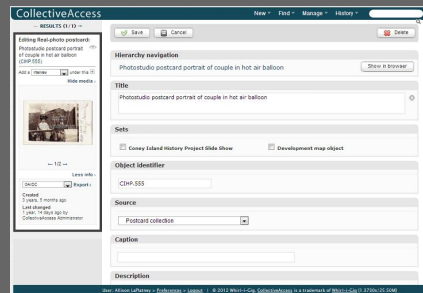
CollectiveAccess

New ▾ Find ▾ Manage ▾ History ▾

← RESULTS (1 / 1) →

Editing Real-photo postcard:
Photostudio postcard portrait of couple in hot air balloon (CIHP.555)

Add a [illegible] under this

Hide media

← 1/2 →

Less info

DAISC Export

Created
3 years, 5 months ago

Last changed
1 year, 14 days ago by CollectiveAccess Administrator

Save Cancel

Delete

Hierarchy navigation

Photostudio postcard portrait of couple in hot air balloon

Show in browser

Title

Photostudio postcard portrait of couple in hot air balloon

Sets

Coney Island History Project Slide Show

Development map object

Object identifier

CIHP.555

Source

Postcard collection

Caption

Description

User: Allison LaPlatney » Preferences » Logout | © 2012 Whirl-i-Gig. CollectiveAccess is a trademark of Whirl-i-Gig [0.3790s/25.50M]